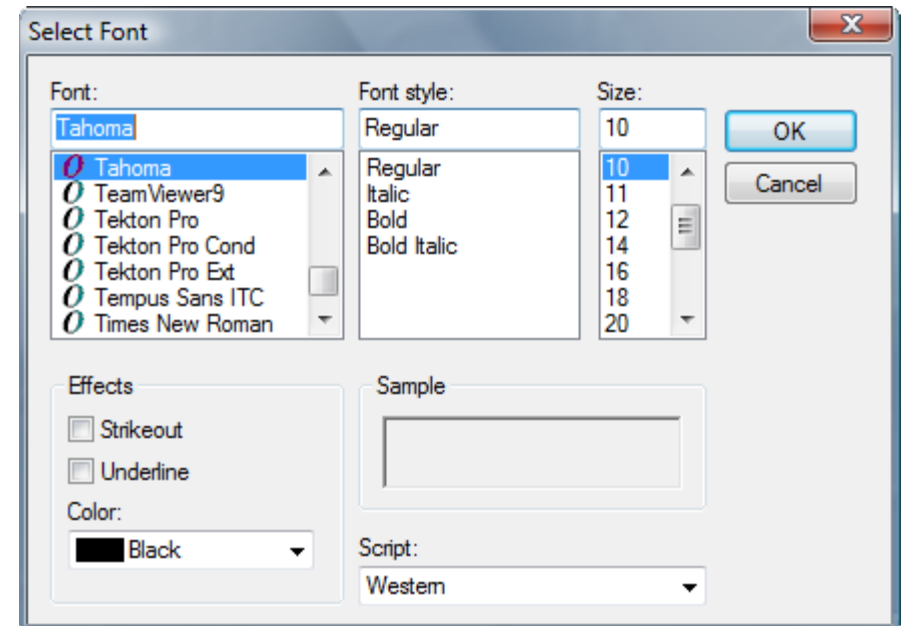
Select Font

Font:
Tahoma
Tahoma
TeamViewer9
Tekton Pro
Tekton Pro Cond
Tekton Pro Ext
Tempus Sans ITC
Times New Roman

Font style:
Regular
Regular
Italic
Bold
Bold Italic

Size:
10
10
11
12
14
16
18
20

OK
Cancel

Effects
Strikeout
Underline
Color:
Black

Sample

Script:
Western